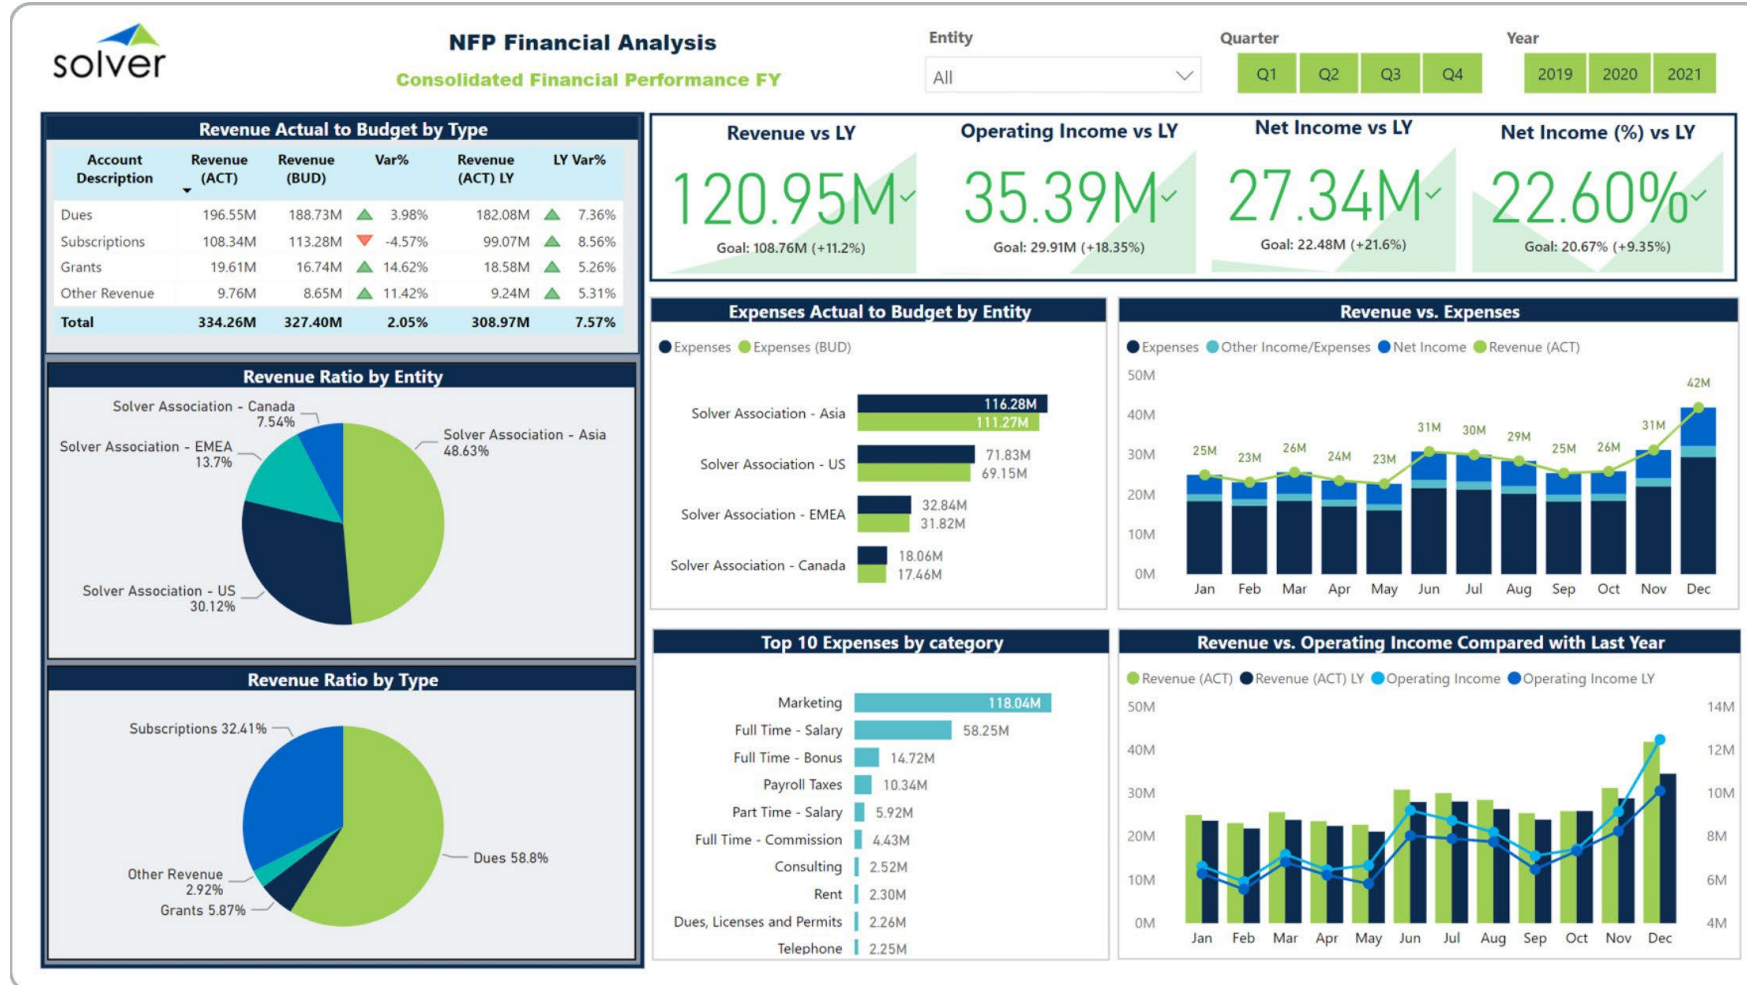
solver

NFP Financial Analysis
Consolidated Financial Performance FY

Entity
All

Quarter
Q1 Q2 Q3 Q4

Year
2019 2020 2021

Revenue Actual to Budget by Type

| Account Description | Revenue (ACT) | Revenue (BUD) | Var% | Revenue (ACT) LY | LY Var% |
|---|---|---|---|---|---|
| Dues | 196.55M | 188.73M | 3.98% | 182.08M | 7.36% |
| Subscriptions | 108.34M | 113.28M | -4.57% | 99.07M | 8.56% |
| Grants | 19.61M | 16.74M | 14.62% | 18.58M | 5.26% |
| Other Revenue | 9.76M | 8.65M | 11.42% | 9.24M | 5.31% |
| Total | 334.26M | 327.40M | 2.05% | 308.97M | 7.57% |

Revenue vs LY
120.95M
Goal: 108.76M (+11.2%)

Operating Income vs LY
35.39M
Goal: 29.91M (+18.35%)

Net Income vs LY
27.34M
Goal: 22.48M (+21.6%)

Net Income (%) vs LY
22.60%
Goal: 20.67% (+9.35%)

Revenue Ratio by Entity
Solver Association - Canada 7.54%
Solver Association - EMEA 13.7%
Solver Association - Asia 48.63%
Solver Association - US 30.12%

Expenses Actual to Budget by Entity
Expenses Expenses (BUD)
Solver Association - Asia 116.28M 111.27M
Solver Association - US 71.83M 69.15M
Solver Association - EMEA 32.84M 31.82M
Solver Association - Canada 18.06M 17.46M

Revenue vs. Expenses
Expenses Other Income/Expenses Net Income Revenue (ACT)
50M 40M 30M 20M 10M 0M
25M 23M 26M 24M 23M 31M 30M 29M 25M 26M 31M 42M
Jan Feb Mar Apr May Jun Jul Aug Sep Oct Nov Dec

Revenue Ratio by Type
Subscriptions 32.41%
Dues 58.8%
Other Revenue 2.92%
Grants 5.87%

Top 10 Expenses by category
Marketing 118.04M
Full Time - Salary 58.25M
Full Time - Bonus 14.72M
Payroll Taxes 10.34M
Part Time - Salary 5.92M
Full Time - Commission 4.43M
Consulting 2.52M
Rent 2.30M
Dues, Licenses and Permits 2.26M
Telephone 2.25M

Revenue vs. Operating Income Compared with Last Year
Revenue (ACT) Revenue (ACT) LY Operating Income Operating Income LY
50M 40M 30M 20M 10M 0M
14M 12M 10M 8M 6M 4M
Jan Feb Mar Apr May Jun Jul Aug Sep Oct Nov Dec